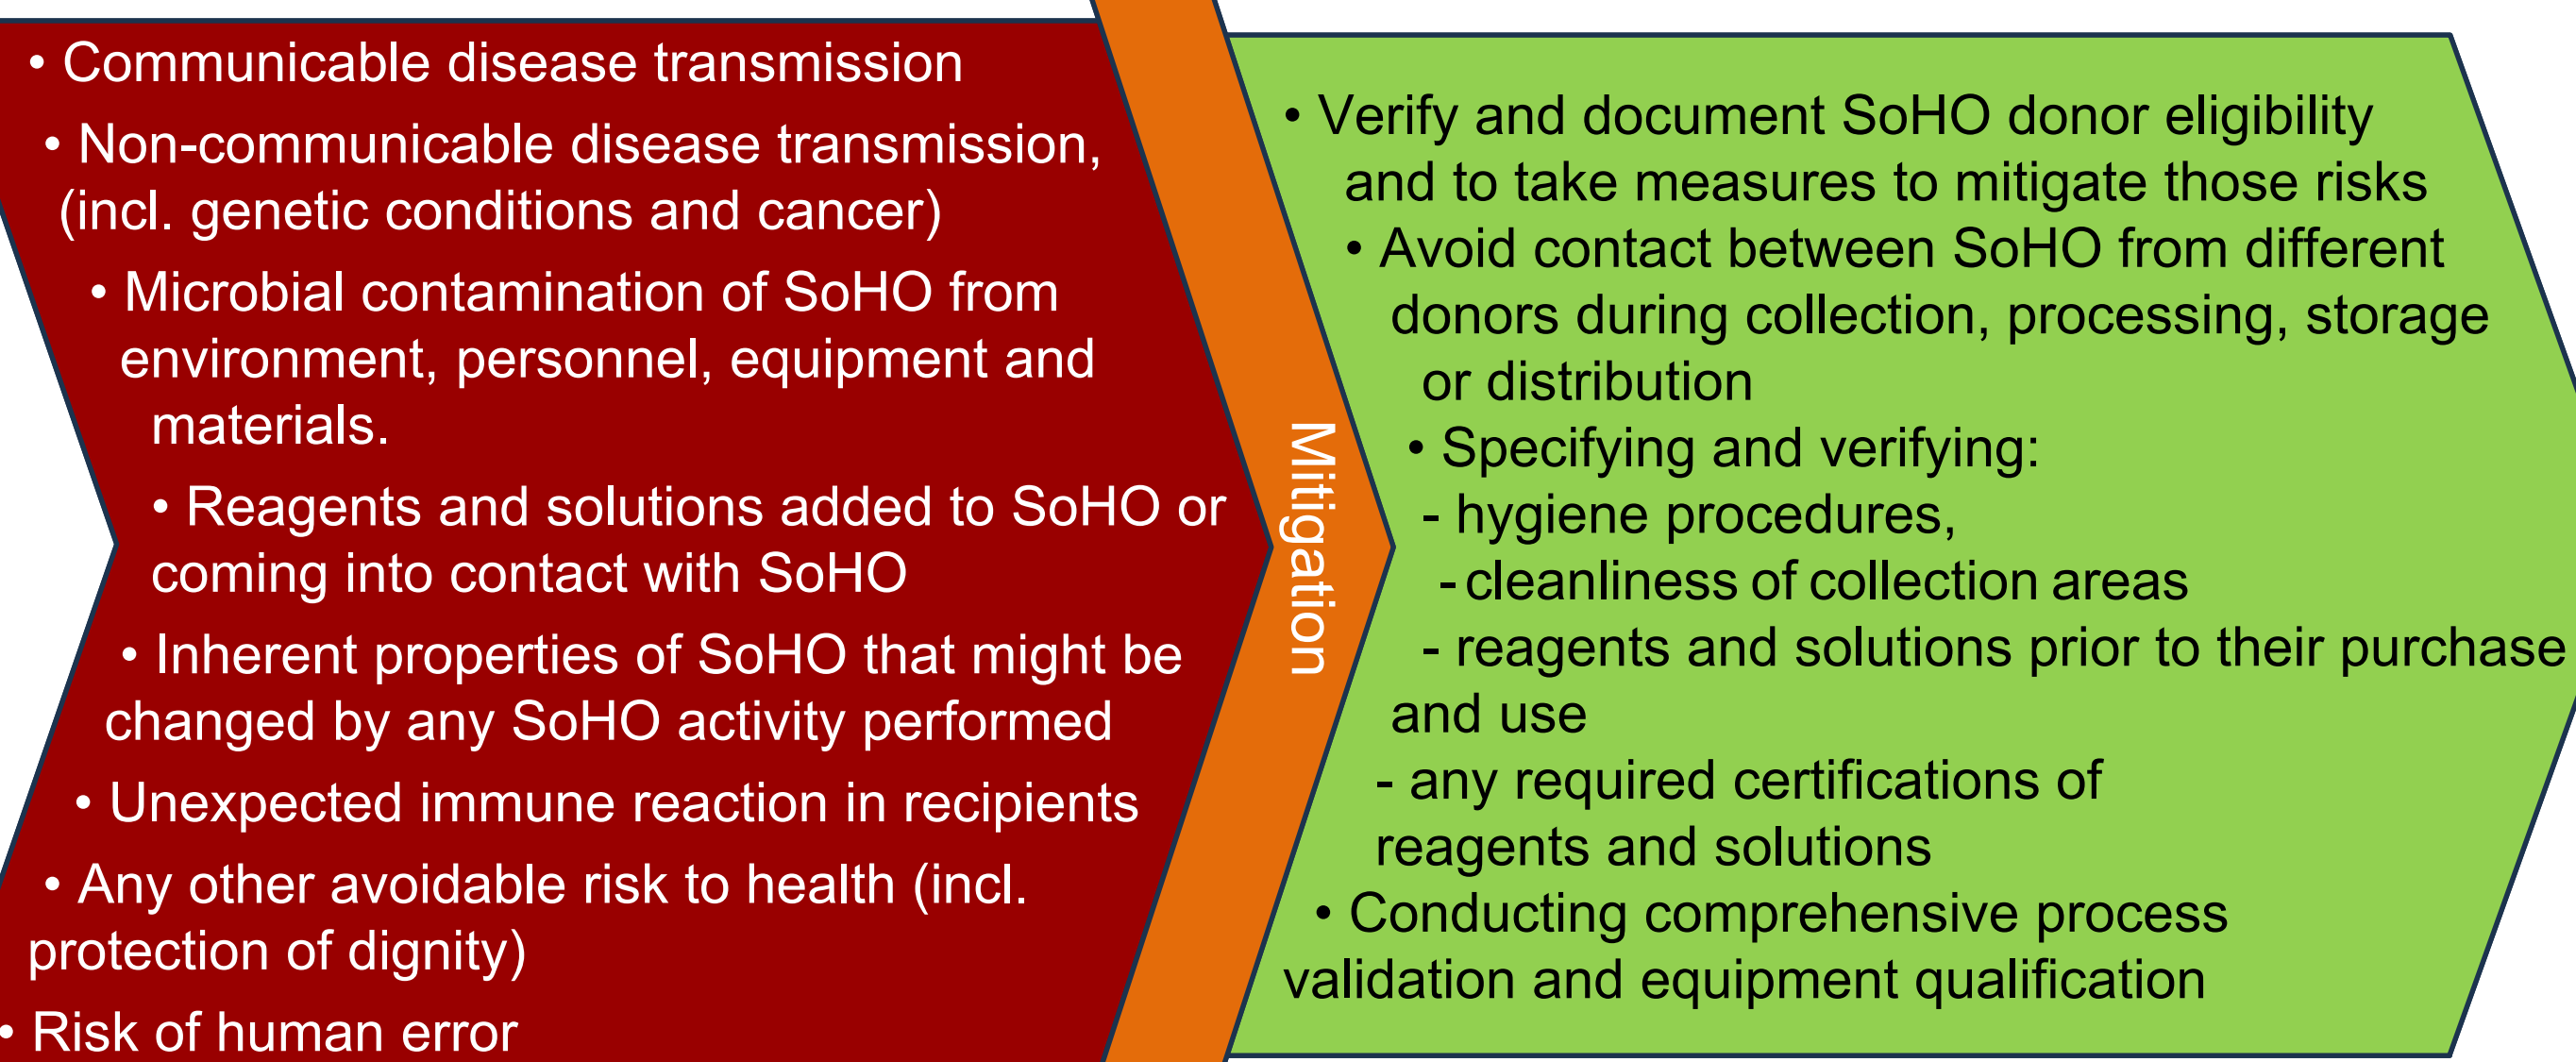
• Communicable disease transmission

• Non-communicable disease transmission, (incl. genetic conditions and cancer)

• Microbial contamination of SoHO from environment, personnel, equipment and materials.

• Reagents and solutions added to SoHO or coming into contact with SoHO

• Inherent properties of SoHO that might be changed by any SoHO activity performed

• Unexpected immune reaction in recipients

• Any other avoidable risk to health (incl. protection of dignity)

• Risk of human error

Mitigation

• Verify and document SoHO donor eligibility and to take measures to mitigate those risks

• Avoid contact between SoHO from different donors during collection, processing, storage or distribution

• Specifying and verifying:
- hygiene procedures,
- cleanliness of collection areas
- reagents and solutions prior to their purchase and use
- any required certifications of reagents and solutions

• Conducting comprehensive process validation and equipment qualification